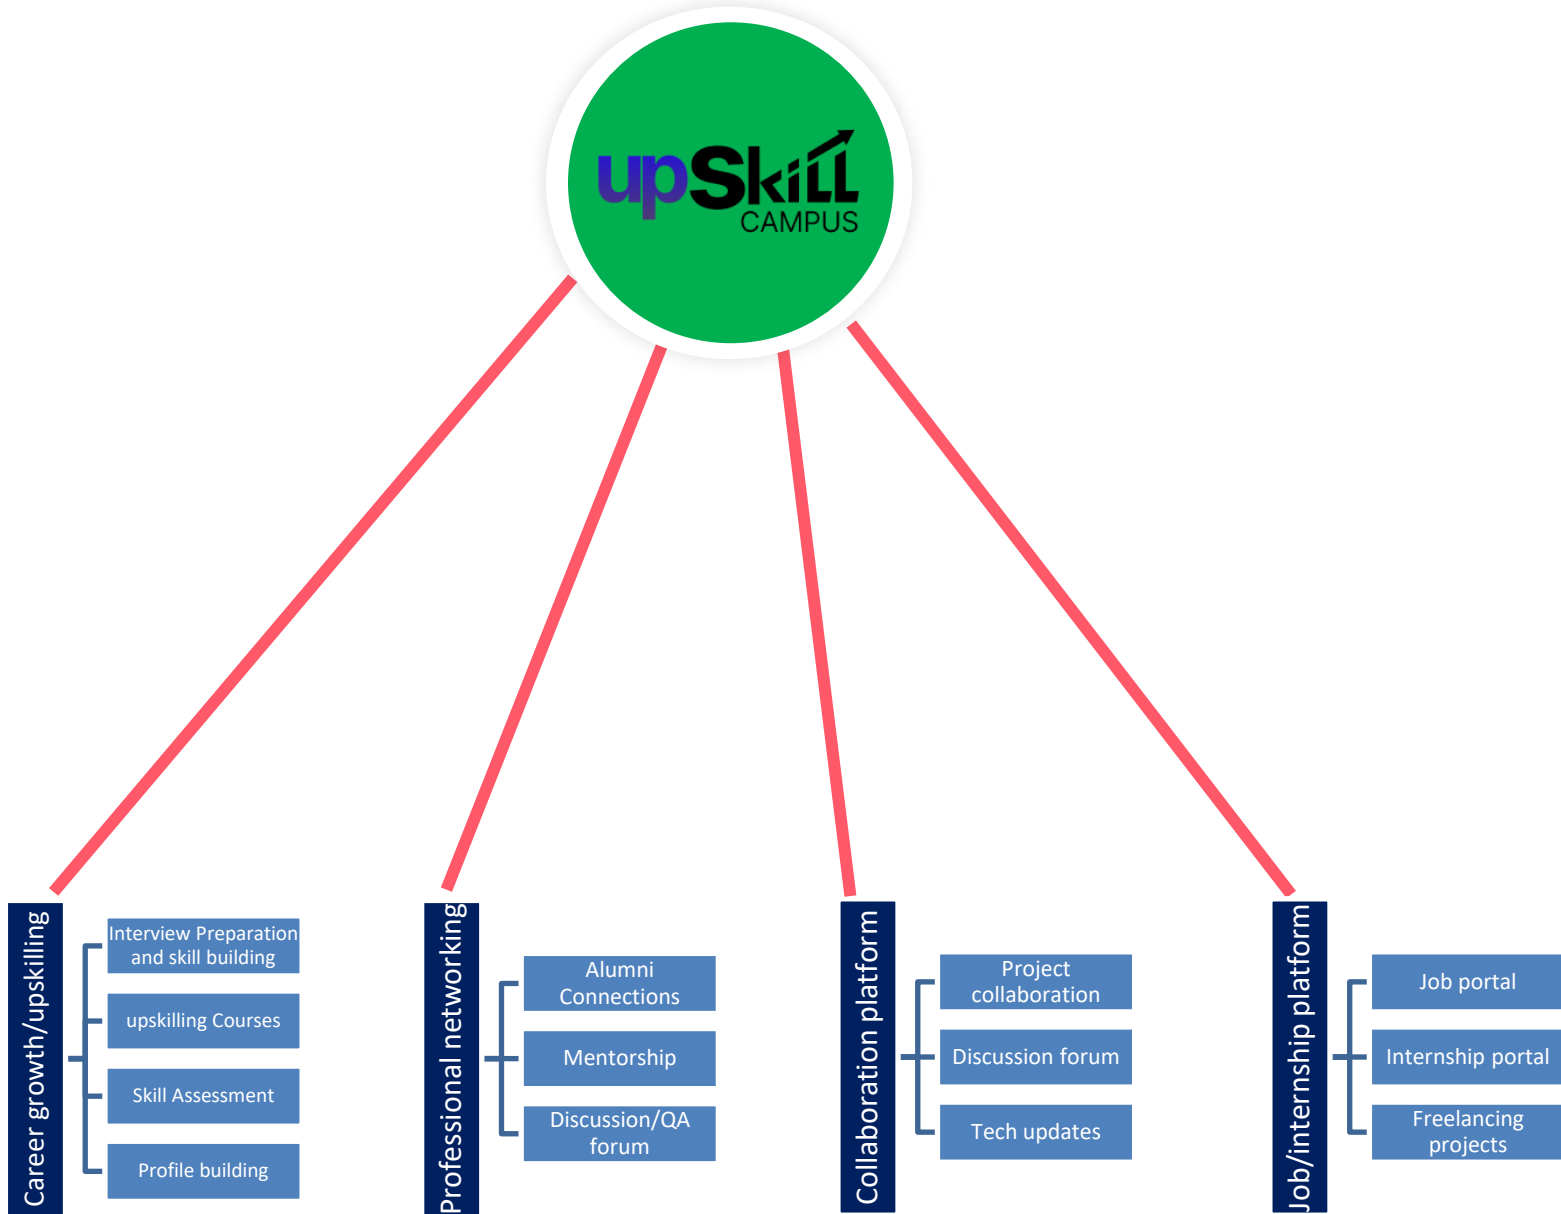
upSkill CAMPUS

Career growth/upskilling

Interview Preparation and skill building

upskilling Courses

Skill Assessment

Profile building

Professional networking

Alumni Connections

Mentorship

Discussion/QA forum

Collaboration platform

Project collaboration

Discussion forum

Tech updates

Job/internship platform

Job portal

Internship portal

Freelancing projects